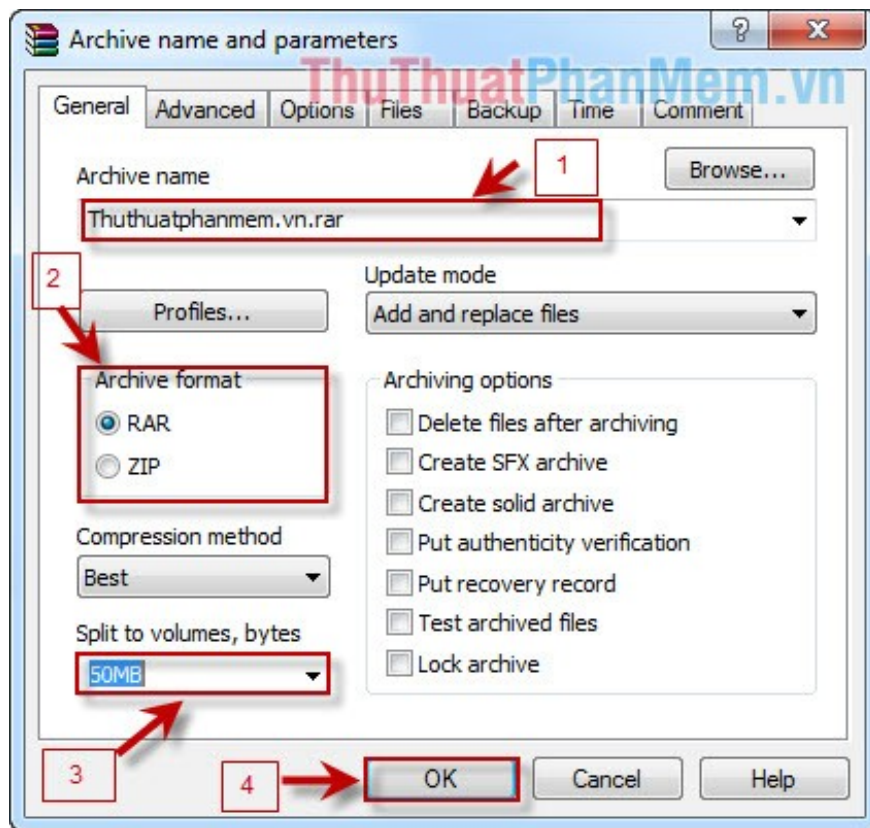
Archive name and parameters

?

X

ThuThuatPhanMem.vn

General | Advanced | Options | Files | Backup | Time | Comment

Archive name

1

Browse...

Thuthuatphanmem.vn.rar

2

Update mode

Profiles...

Add and replace files

Archive format

RAR

ZIP

Archiving options

Delete files after archiving

Create SFX archive

Create solid archive

Put authenticity verification

Put recovery record

Test archived files

Lock archive

Compression method

Best

Split to volumes, bytes

50MB

3

4

OK

Cancel

Help